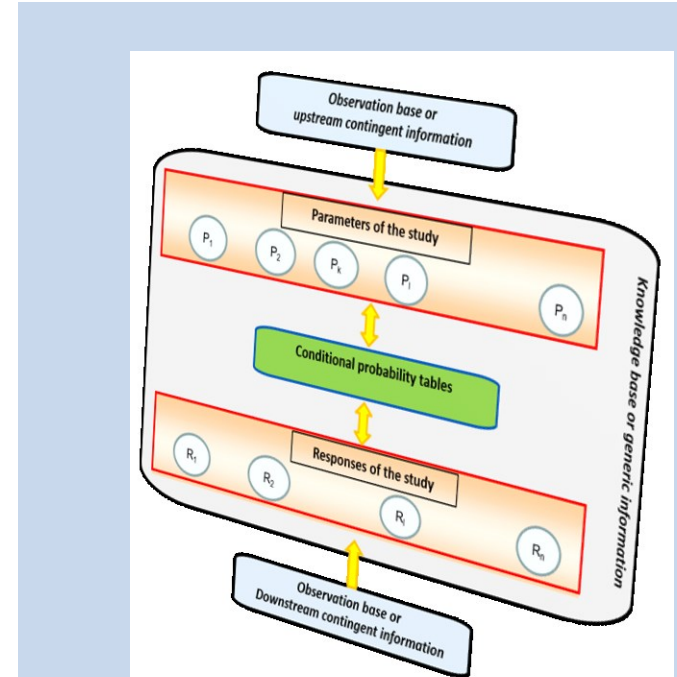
Observation base or upstream contingent information

Parameters of the study

$P_1$

$P_2$

$P_k$

$P_l$

$P_n$

Conditional probability tables

Responses of the study

$R_1$

$R_2$

$R_i$

$R_n$

Knowledge base or generic information

Observation base or Downstream contingent information